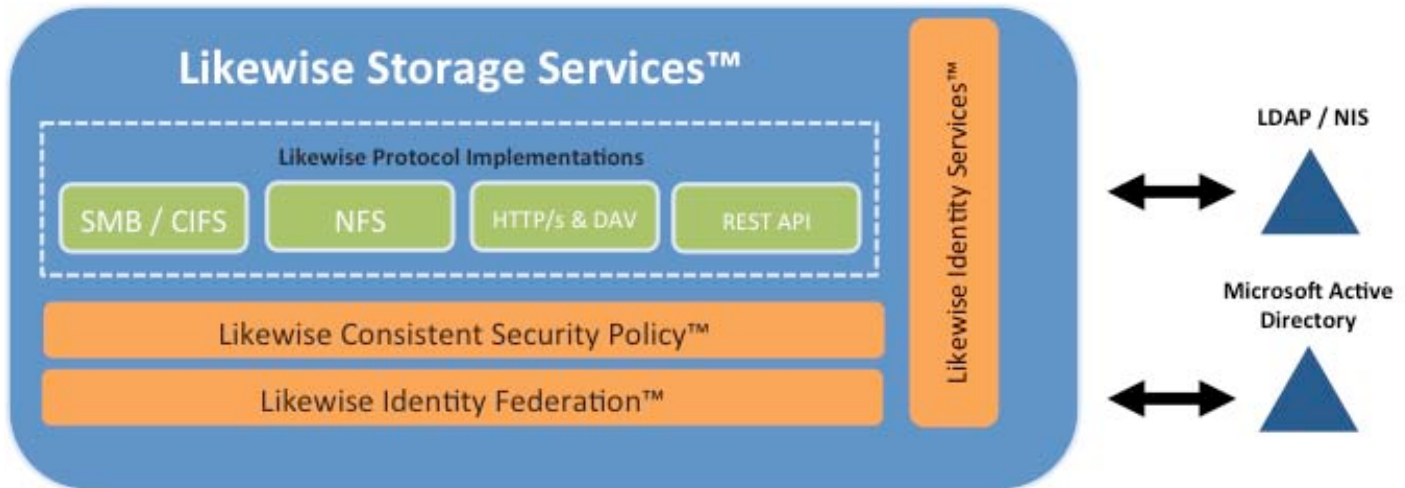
Likewise Storage Services™

Likewise Protocol Implementations

SMB / CIFS

NFS

HTTP/s & DAV

REST API

Likewise Consistent Security Policy™

Likewise Identity Federation™

Likewise Identity Services™

LDAP / NIS

Microsoft Active Directory